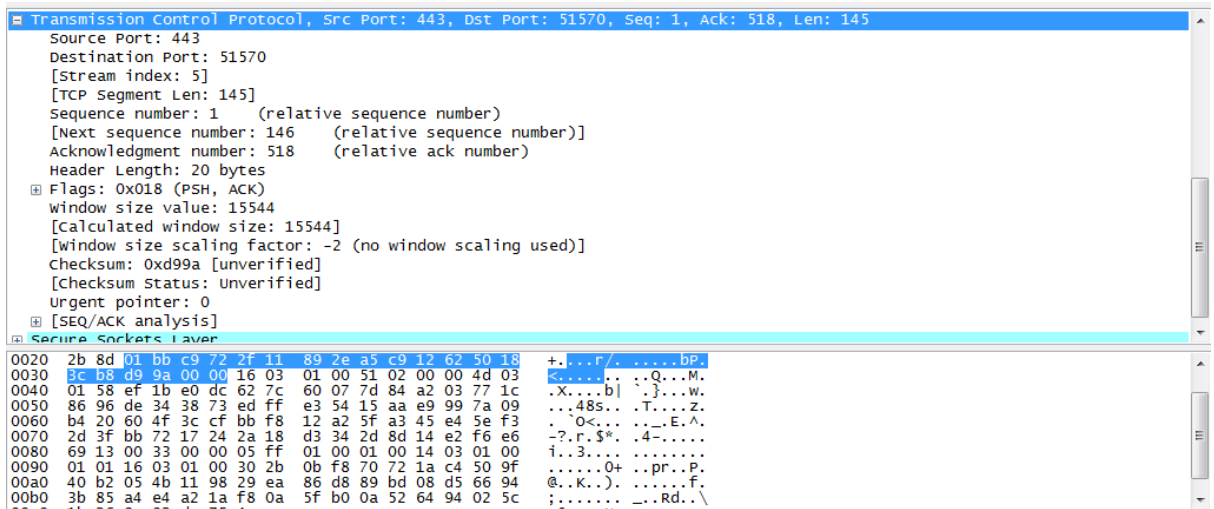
Transmission Control Protocol, Src Port: 443, Dst Port: 51570, Seq: 1, Ack: 518, Len: 145
Source Port: 443
Destination Port: 51570
[Stream index: 5]
[TCP Segment Len: 145]
Sequence number: 1 (relative sequence number)
[Next sequence number: 146 (relative sequence number)]
Acknowledgment number: 518 (relative ack number)
Header Length: 20 bytes
Flags: 0x018 (PSH, ACK)
Window size value: 15544
[Calculated window size: 15544]
[Window size scaling factor: -2 (no window scaling used)]
Checksum: 0xd99a [unverified]
[Checksum Status: Unverified]
Urgent pointer: 0
[SEQ/ACK analysis]
Secure Sockets Layer

0020 2b 8d 01 bb c9 72 2f 11 89 2e a5 c9 12 62 50 18 +....r/. .....bP.
0030 3c b8 d9 9a 00 00 16 03 01 00 51 02 00 00 4d 03 <....... ..Q...M.
0040 01 58 ef 1b e0 dc 62 7c 60 07 7d 84 a2 03 77 1c .X....b| `.}...w.
0050 86 96 de 34 38 73 ed ff e3 54 15 aa e9 99 7a 09 ...48s.. .T....z.
0060 b4 20 60 4f 3c cf bb f8 12 a2 5f a3 45 e4 5e f3 . `O<... .._.E.^.
0070 2d 3f bb 72 17 24 2a 18 d3 34 2d 8d 14 e2 f6 e6 -?.r.$*. .4-.....
0080 69 13 00 33 00 00 05 ff 01 00 01 00 14 03 01 00 i..3.... ........
0090 01 01 16 03 01 00 30 2b 0b f8 70 72 1a c4 50 9f ......0+ ..pr..P.
00a0 40 b2 05 4b 11 98 29 ea 86 d8 89 bd 08 d5 66 94 @..K..). ......f.
00b0 3b 85 a4 e4 a2 1a f8 0a 5f b0 0a 52 64 94 02 5c ;....... _..Rd..\